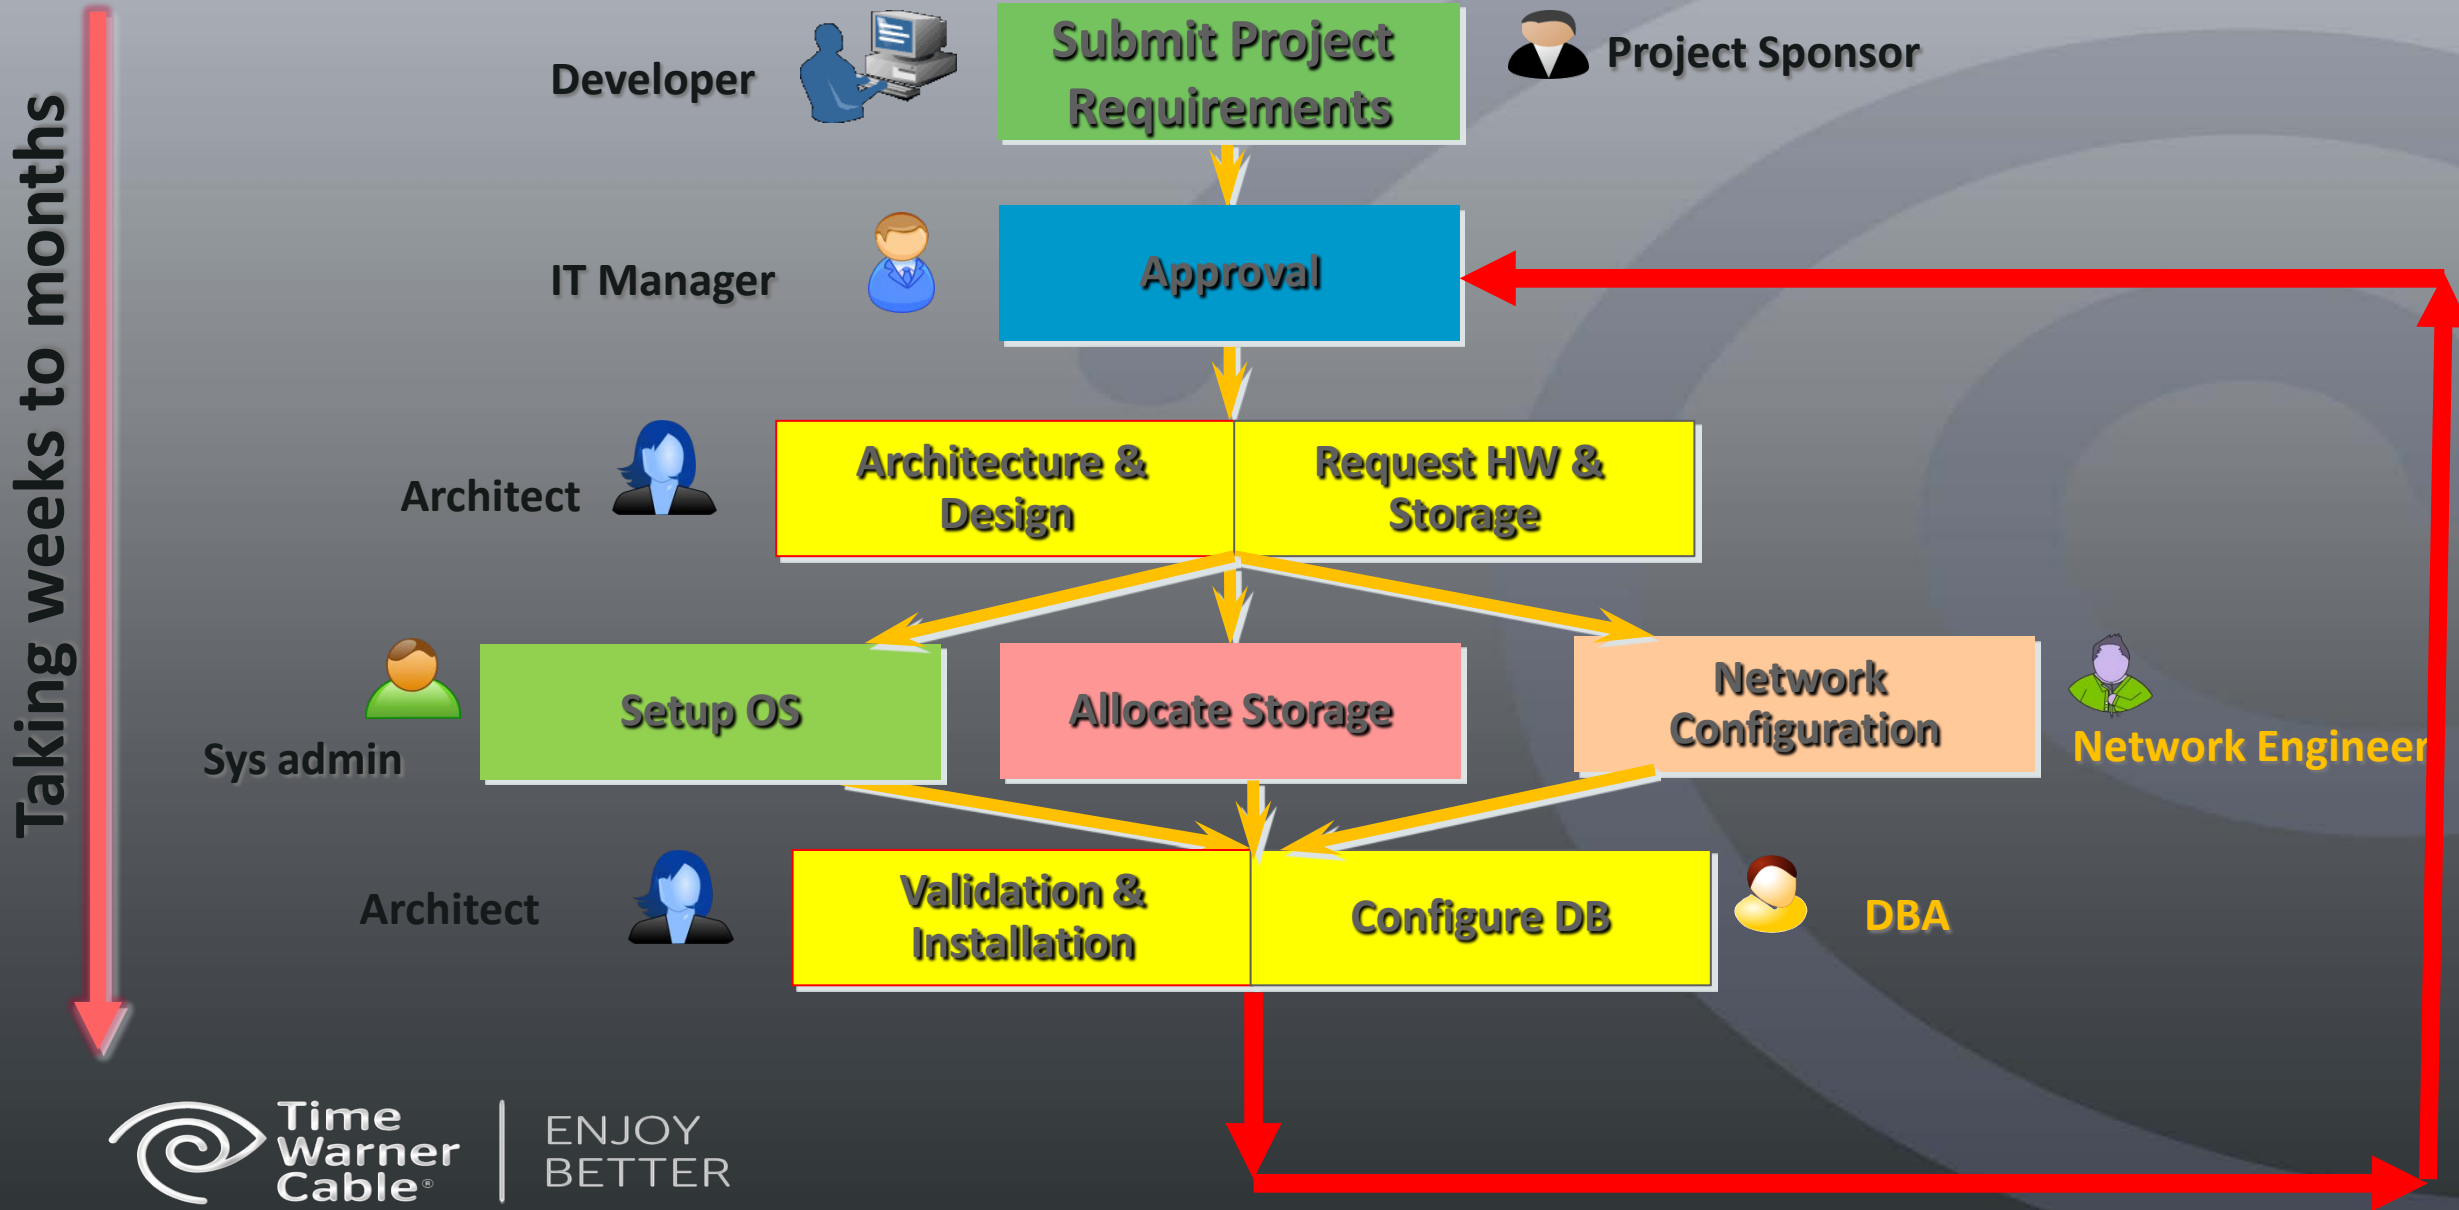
Taking weeks to months

Developer

Submit Project Requirements

Project Sponsor

IT Manager

Approval

Architect

Architecture & Design

Request HW & Storage

Sys admin

Setup OS

Allocate Storage

Network Configuration

Network Engineer

Architect

Validation & Installation

Configure DB

DBA

Time Warner Cable®

ENJOY BETTER